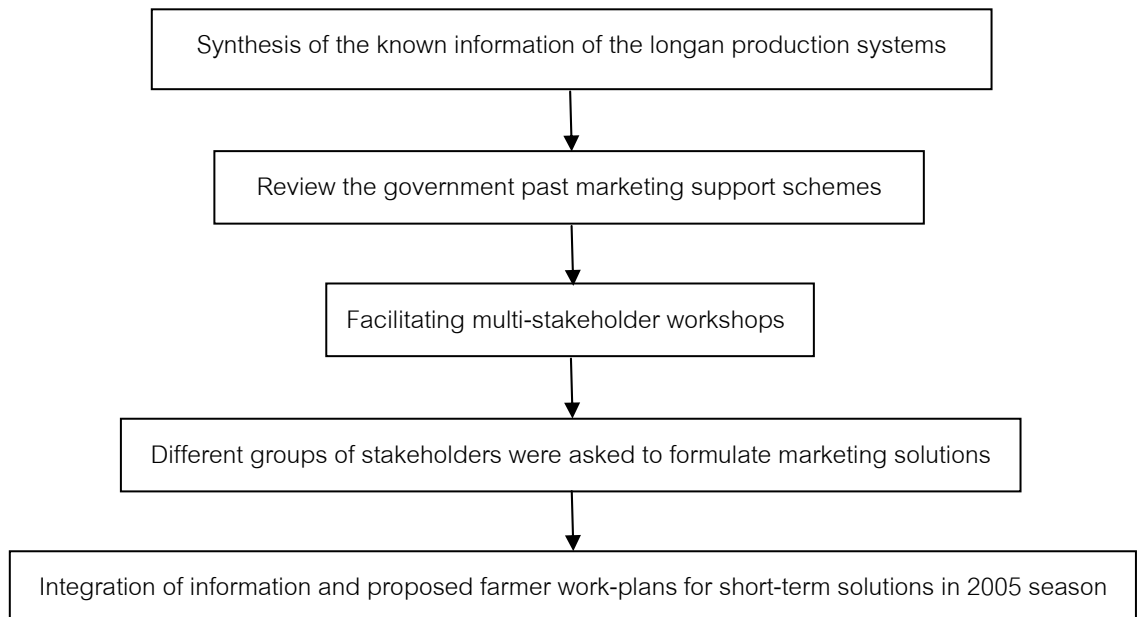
Synthesis of the known information of the longan production systems

Review the government past marketing support schemes

Facilitating multi-stakeholder workshops

Different groups of stakeholders were asked to formulate marketing solutions

Integration of information and proposed farmer work-plans for short-term solutions in 2005 season